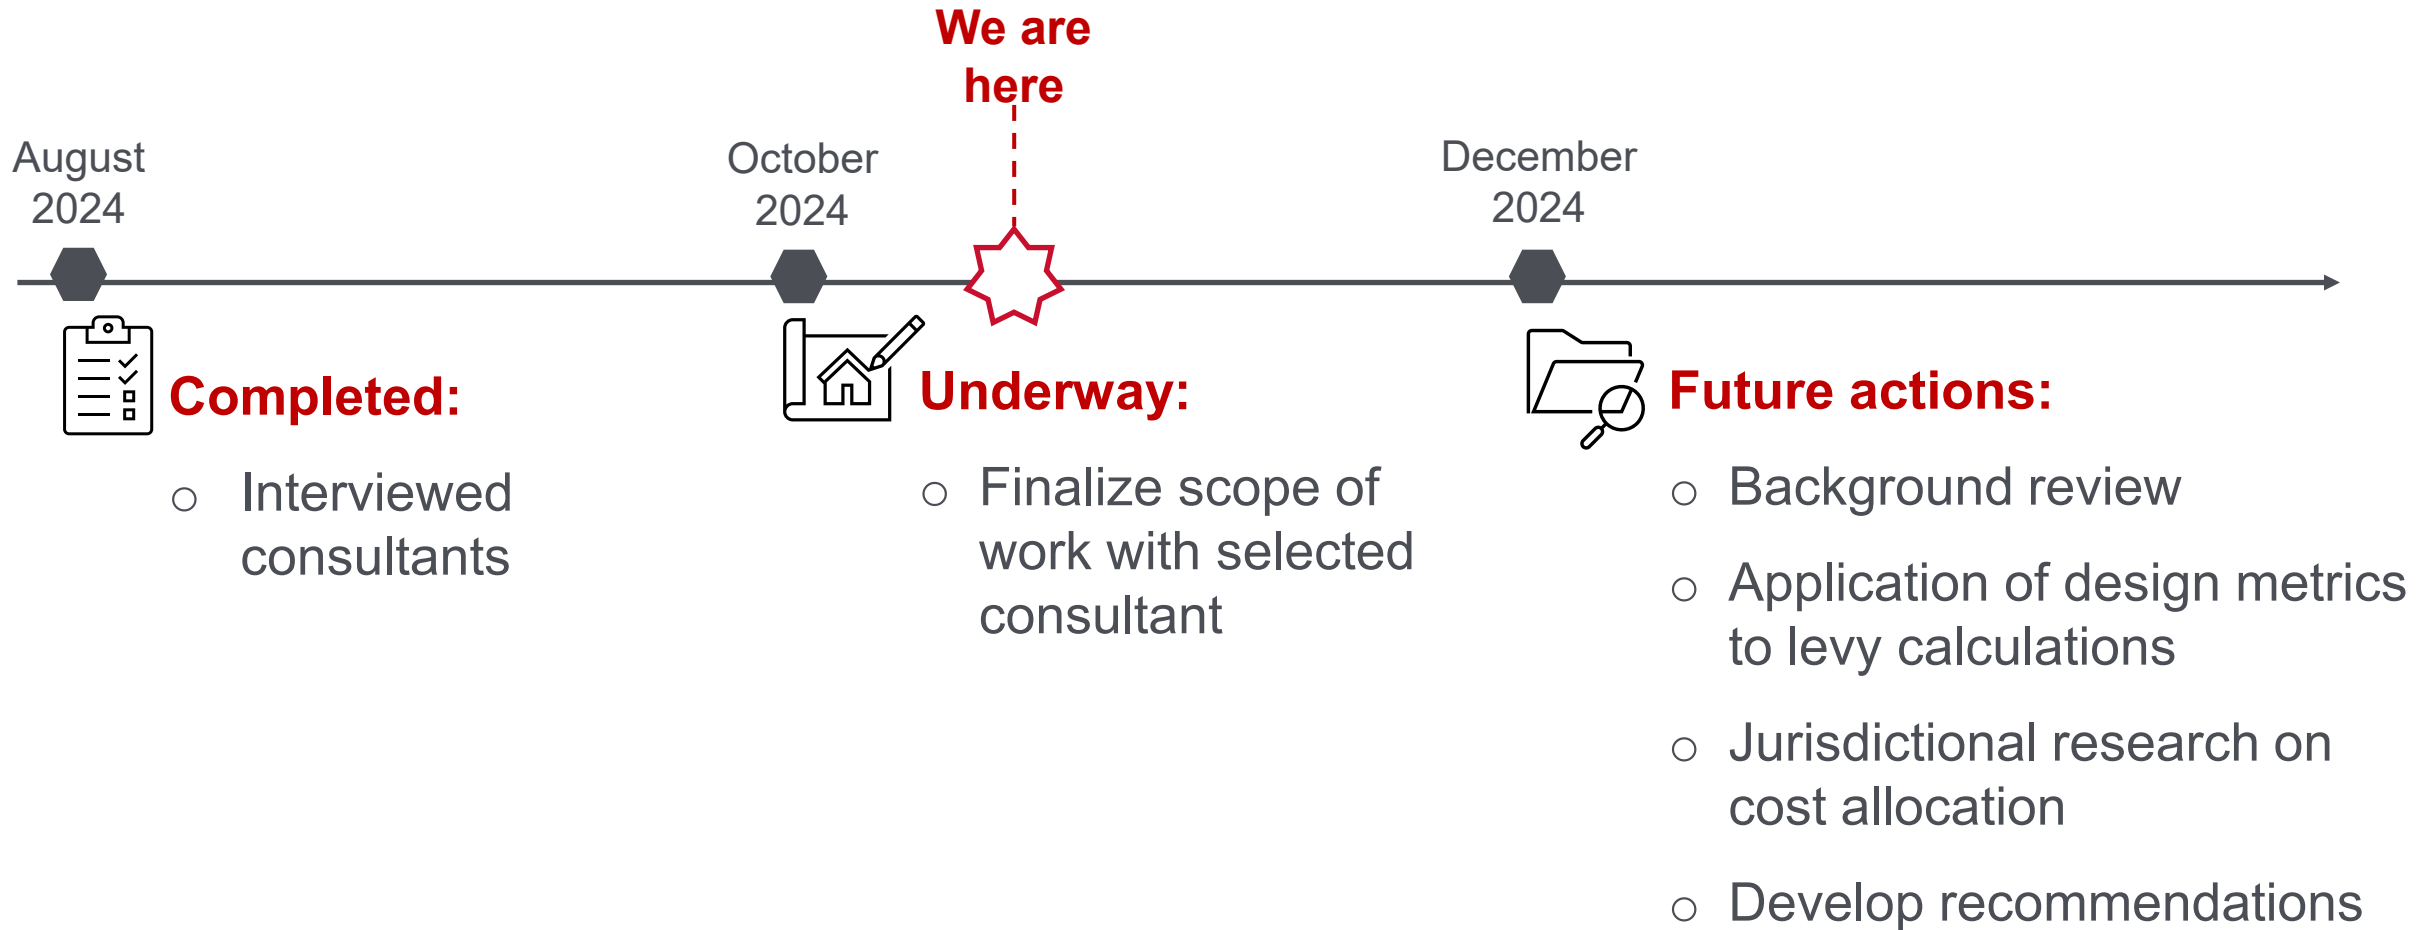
We are here

August 2024

October 2024

December 2024

Completed:

○ Interviewed consultants

Underway:

○ Finalize scope of work with selected consultant

Future actions:

○ Background review

○ Application of design metrics to levy calculations

○ Jurisdictional research on cost allocation

○ Develop recommendations